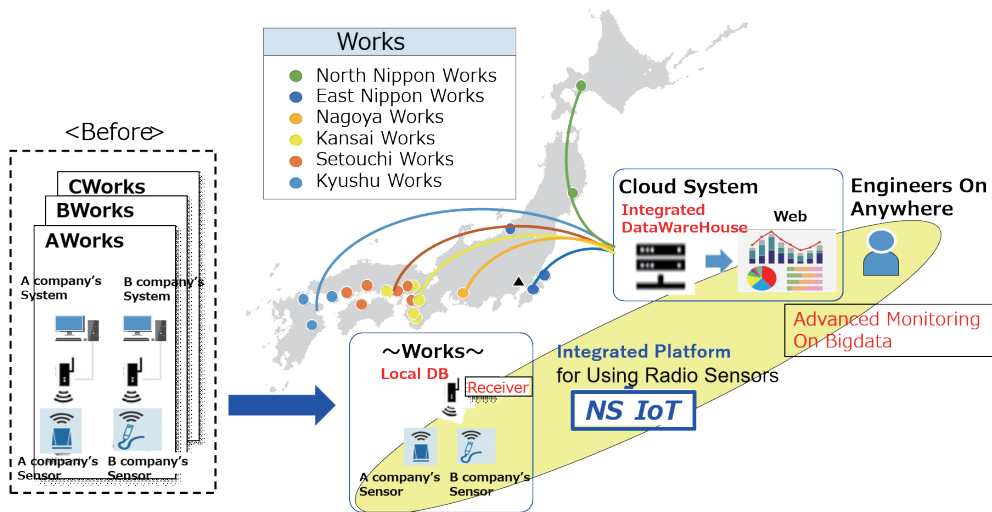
Works
North Nippon Works
East Nippon Works
Nagoya Works
Kansai Works
Setouchi Works
Kyushu Works

<Before>
CWorks
BWorks
AWorks
A company's System
B company's System
A company's Sensor
B company's Sensor

Cloud System
Integrated DataWareHouse
Web

Engineers On Anywhere

Advanced Monitoring On Bigdata

~Works~
Local DB
Receiver
A company's Sensor
B company's Sensor

Integrated Platform for Using Radio Sensors
NS IoT